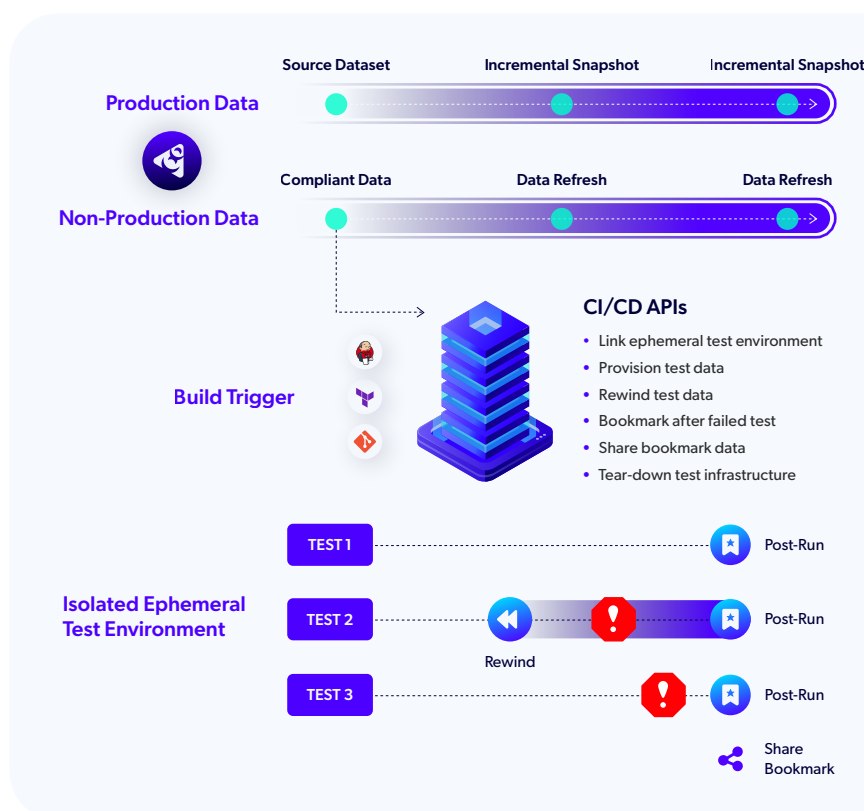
Source Dataset
Incremental Snapshot
Incremental Snapshot

Production Data

Compliant Data
Data Refresh
Data Refresh

Non-Production Data

CI/CD APIs
- Link ephemeral test environment
- Provision test data
- Rewind test data
- Bookmark after failed test
- Share bookmark data
- Tear-down test infrastructure

Build Trigger

TEST 1
Post-Run

Isolated Ephemeral Test Environment

TEST 2
Post-Run
Rewind

TEST 3
Post-Run

Share Bookmark